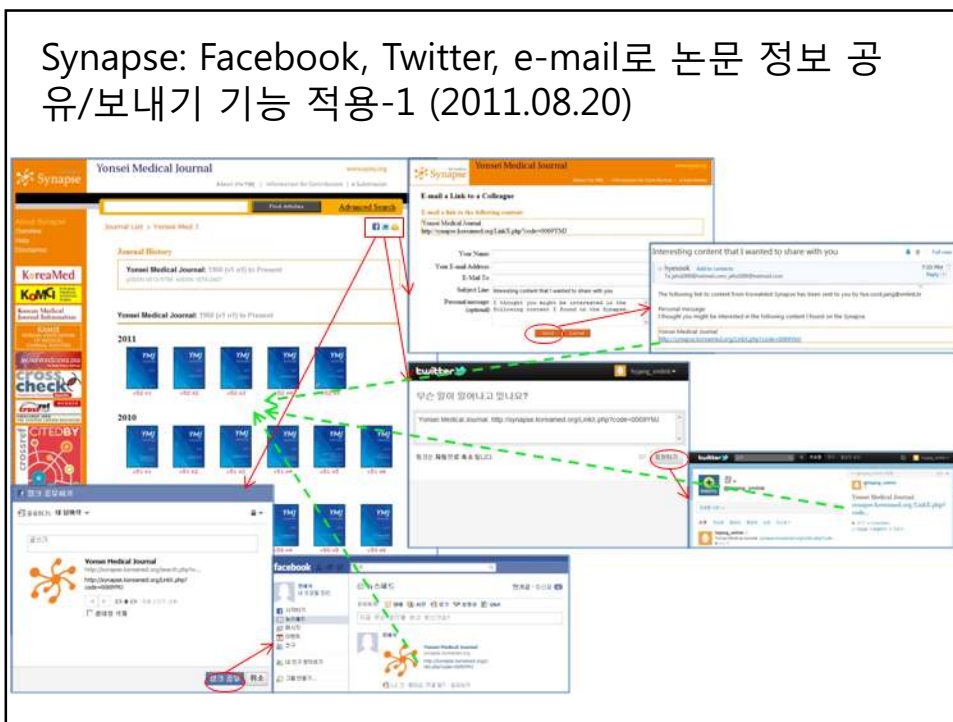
Synapse: Facebook, Twitter, e-mail로 논문 정보 공유/보내기 기능 적용-1 (2011.08.20)

Synapse

Yonsei Medical Journal

Find Articles

Advanced Search

Journal History

Yonsei Medical Journal: 1960 (v1 n1) to Present

Yonsei Medical Journal: 1960 (v1 n1) to Present

2011

2010

KoreaMed

KoMCI

crossref

cross check

CITEDBY

Synapse

Yonsei Medical Journal

E-mail a Link to a Colleague

E-mail a link to the following content:

Yonsei Medical Journal
http://synapse.koreamed.org/LinkX.php?code=0069YMJ

Your Name:

Your E-mail Address:

E-Mail To:

Subject Line: Interesting content that I wanted to share with you

Personal message (optional): I thought you might be interested in the following content I found on the Synapse.

Send

Cancel

Interesting content that I wanted to share with you

Synapse

The following link to content from KoreaMed Synapse has been sent to you by

Personal message:
I thought you might be interested in the following content I found on the Synapse.

Yonsei Medical Journal
http://synapse.koreamed.org/LinkX.php?code=0069YMJ

twitter

무슨 일이 일어나고 있나요?

Yonsei Medical Journal: http://synapse.koreamed.org/LinkX.php?code=0069YMJ

트윗하기

twitter

Yonsei Medical Journal:
synapse.koreamed.org/LinkX.php?code...

링크 공유하기

공유하기: 내 담벼락

Yonsei Medical Journal
http://synapse.koreamed.org/LinkX.php?code=0069YMJ

링크 공유

취소

facebook

뉴스피드

Yonsei Medical Journal
http://synapse.koreamed.org/LinkX.php?code=0069YMJ